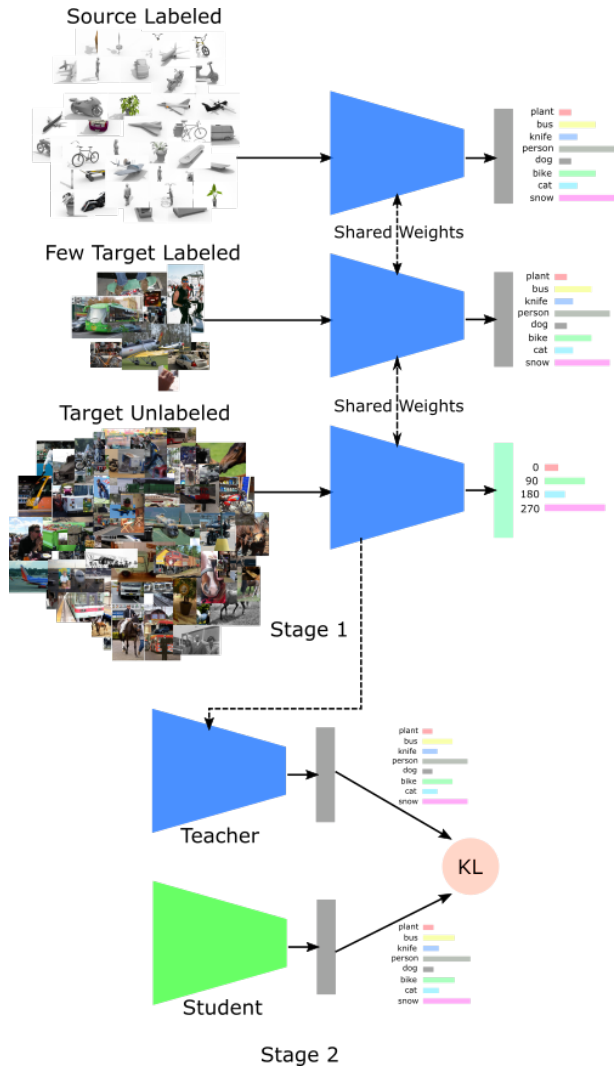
Source Labeled

plant
bus
knife
person
dog
bike
cat
snow

Shared Weights

Few Target Labeled

plant
bus
knife
person
dog
bike
cat
snow

Shared Weights

Target Unlabeled

0
90
180
270

Stage 1

plant
bus
knife
person
dog
bike
cat
snow

Teacher

KL

plant
bus
knife
person
dog
bike
cat
snow

Student

Stage 2